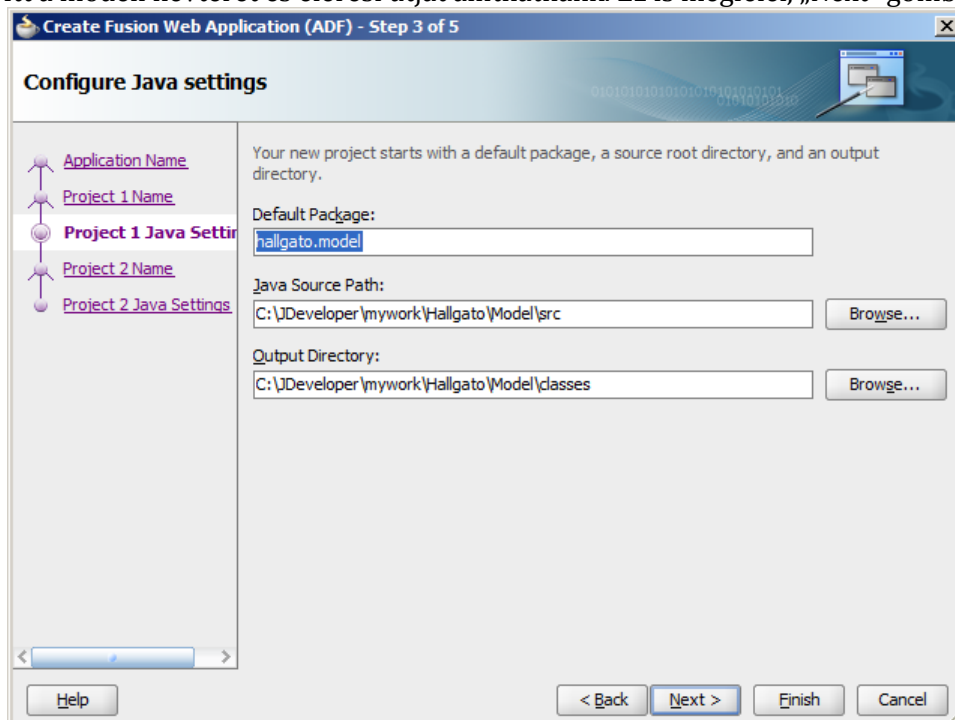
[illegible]

Create Fusion Web Application (ADF) - Step 3 of 5

Configure Java settings

Application Name
Project 1 Name
Project 1 Java Settir
Project 2 Name
Project 2 Java Settings

Your new project starts with a default package, a source root directory, and an output directory.

Default Package:
hallgato.model

Java Source Path:
C:\JDeveloper\mywork\Hallgato\Model\src
Browse...

Output Directory:
C:\JDeveloper\mywork\Hallgato\Model\classes
Browse...

Help
< Back
Next >
Finish
Cancel